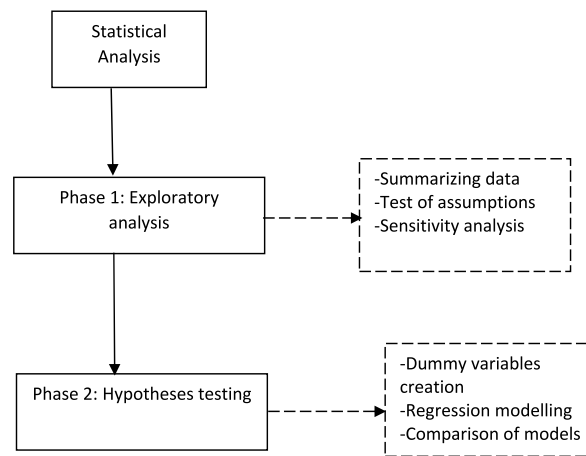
Statistical Analysis

Phase 1: Exploratory analysis

-Summarizing data
-Test of assumptions
-Sensitivity analysis

Phase 2: Hypotheses testing

-Dummy variables creation
-Regression modelling
-Comparison of models